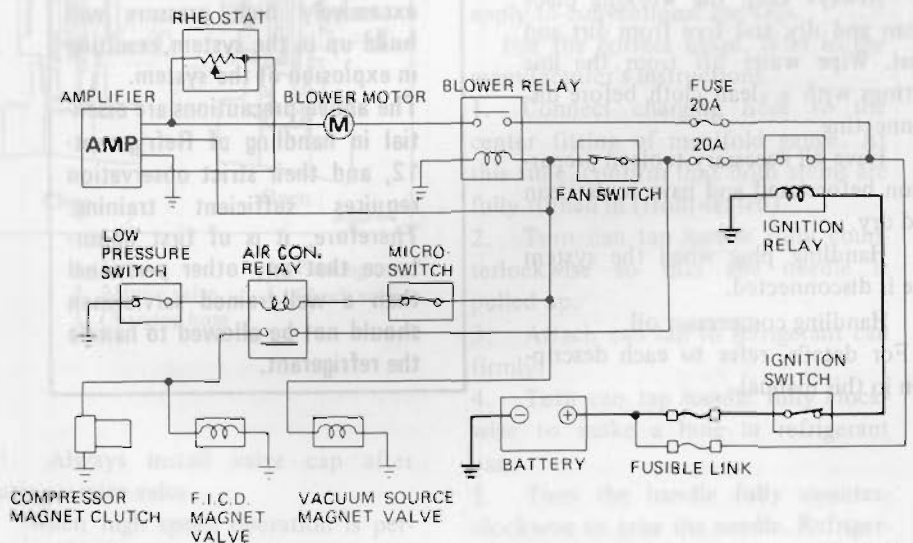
RHEOSTAT

AMPLIFIER

AMP

BLOWER MOTOR

M

BLOWER RELAY

FUSE 20A

20A

FAN SWITCH

IGNITION RELAY

LOW PRESSURE SWITCH

AIR CON. RELAY

MICRO-SWITCH

IGNITION SWITCH

BATTERY

FUSIBLE LINK

COMPRESSOR MAGNET CLUTCH

F.I.C.D. MAGNET VALVE

VACUUM SOURCE MAGNET VALVE

excessively high pressure will build up in the system, resulting in explosion of the system.

The above precautions are essential in handling of Refrigerant-12, and their strict observation requires sufficient training. Therefore, it is of first importance that any other personnel than a well-trained serviceman should not be allowed to handle the refrigerant.